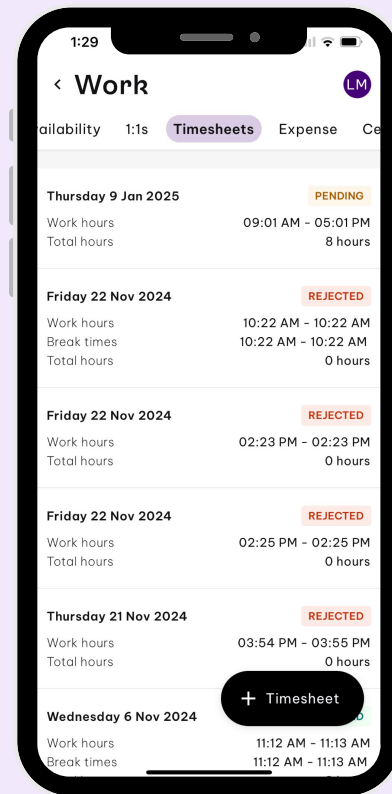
1:29

< Work

LM

ailability 1:1s Timesheets Expense Ce

Thursday 9 Jan 2025 PENDING
Work hours 09:01 AM - 05:01 PM
Total hours 8 hours

Friday 22 Nov 2024 REJECTED
Work hours 10:22 AM - 10:22 AM
Break times 10:22 AM - 10:22 AM
Total hours 0 hours

Friday 22 Nov 2024 REJECTED
Work hours 02:23 PM - 02:23 PM
Total hours 0 hours

Friday 22 Nov 2024 REJECTED
Work hours 02:25 PM - 02:25 PM
Total hours 0 hours

Thursday 21 Nov 2024 REJECTED
Work hours 03:54 PM - 03:55 PM
Total hours 0 hours

+ Timesheet

Wednesday 6 Nov 2024
Work hours 11:12 AM - 11:13 AM
Break times 11:12 AM - 11:13 AM